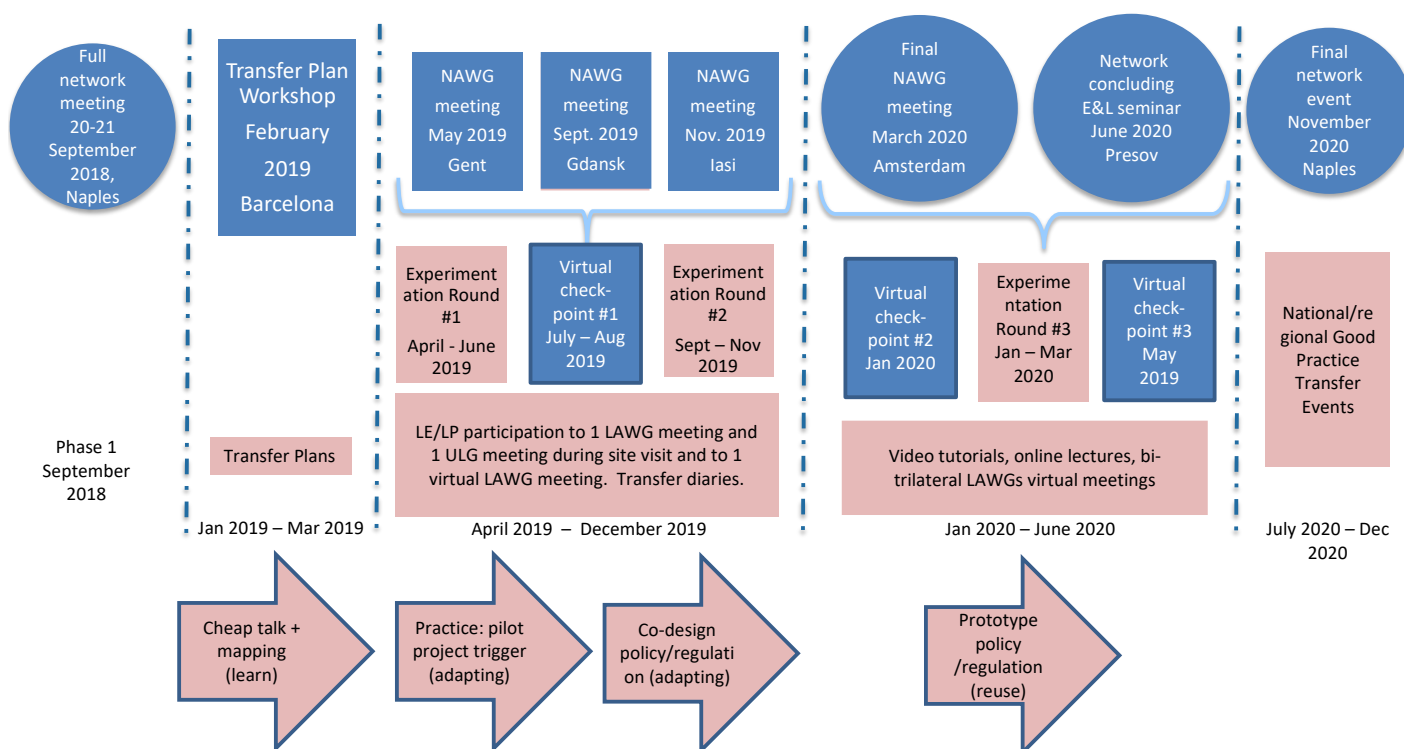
Full network meeting 20-21 September 2018, Naples

Transfer Plan Workshop February 2019 Barcelona

NAWG meeting May 2019 Gent

NAWG meeting Sept. 2019 Gdansk

NAWG meeting Nov. 2019 Iasi

Final NAWG meeting March 2020 Amsterdam

Network concluding E&L seminar June 2020 Presov

Final network event November 2020 Naples

Experimentation Round #1 April - June 2019

Virtual check-point #1 July – Aug 2019

Experimentation Round #2 Sept – Nov 2019

Virtual check-point #2 Jan 2020

Experimentation Round #3 Jan – Mar 2020

Virtual check-point #3 May 2019

National/regional Good Practice Transfer Events

Phase 1 September 2018

Transfer Plans

LE/LP participation to 1 LAWG meeting and 1 ULG meeting during site visit and to 1 virtual LAWG meeting. Transfer diaries.

Video tutorials, online lectures, bi-trilateral LAWGs virtual meetings

Jan 2019 – Mar 2019

April 2019 – December 2019

Jan 2020 – June 2020

July 2020 – Dec 2020

Cheap talk + mapping (learn)

Practice: pilot project trigger (adapting)

Co-design policy/regulation (adapting)

Prototype policy /regulation (reuse)